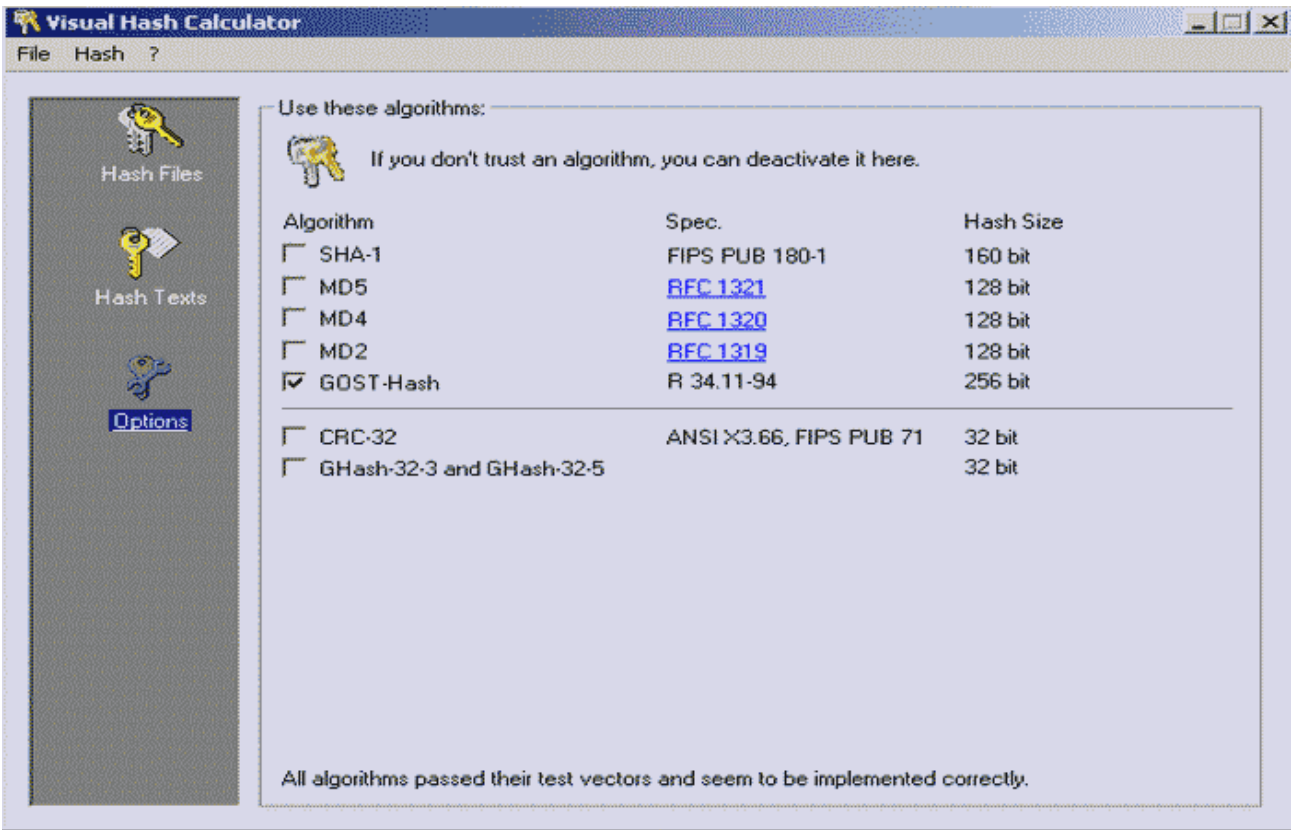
Visual Hash Calculator

File Hash ?

Hash Files

Hash Texts

Options

Use these algorithms:

If you don't trust an algorithm, you can deactivate it here.

| Algorithm | Spec. | Hash Size |
|---|---|---|
| SHA-1 | FIPS PUB 180-1 | 160 bit |
| MD5 | RFC 1321 | 128 bit |
| MD4 | RFC 1320 | 128 bit |
| MD2 | RFC 1319 | 128 bit |
| GOST-Hash | R 34.11-94 | 256 bit |
| CRC-32 | ANSI X3.66, FIPS PUB 71 | 32 bit |
| GHash-32-3 and GHash-32-5 | | 32 bit |

All algorithms passed their test vectors and seem to be implemented correctly.